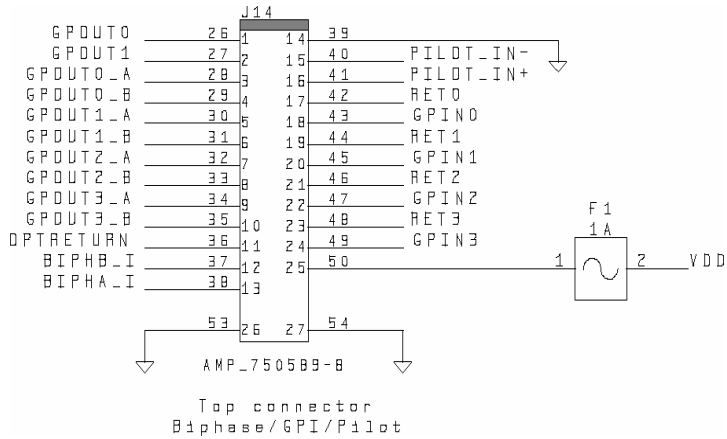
J14

GPOUT0 26 1
GPOUT1 27 2
GPOUT0_A 28 3
GPOUT0_B 29 4
GPOUT1_A 30 5
GPOUT1_B 31 6
GPOUT2_A 32 7
GPOUT2_B 33 8
GPOUT3_A 34 9
GPOUT3_B 35 10
OPTRETURN 36 11
BIPHB_I 37 12
BIPHA_I 38 13

14 39
15 40 PILOT_IN-
16 41 PILOT_IN+
17 42 RET0
18 43 GPIN0
19 44 RET1
20 45 GPIN1
21 46 RET2
22 47 GPIN2
23 48 RET3
24 49 GPIN3
25 50

53 26 27 54

AMP_750589-8

F1
1A
1 2 VDD

Top connector
Biphase/GPI/Pilot